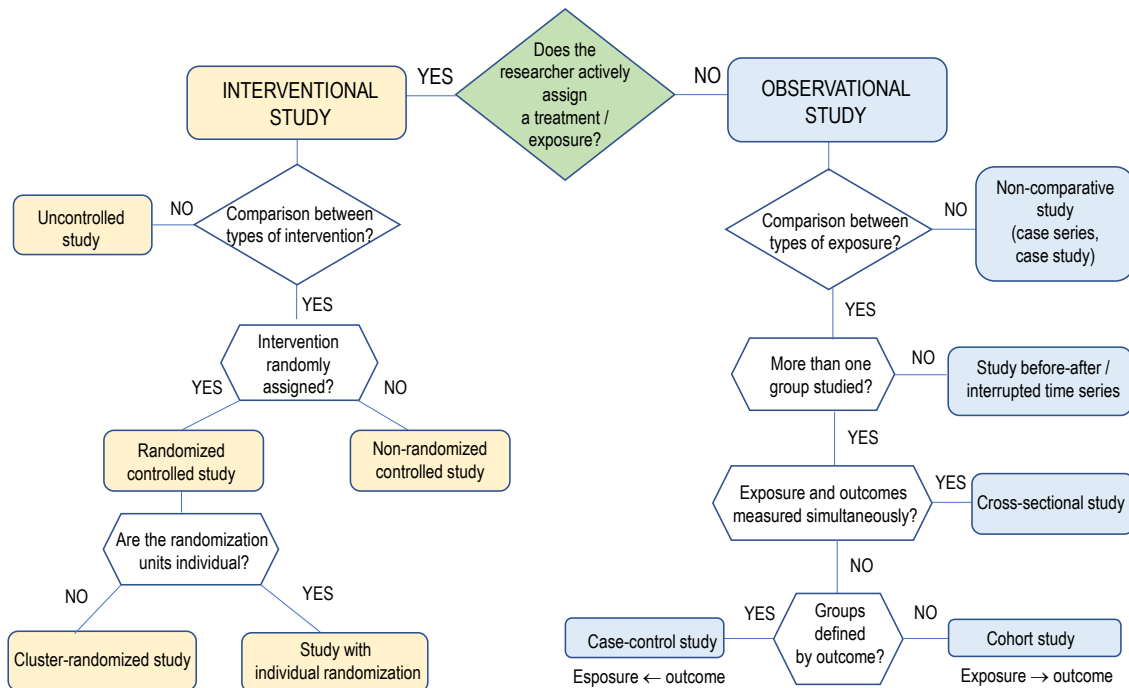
Does the researcher actively assign a treatment / exposure?

YES

INTERVENTIONAL STUDY

NO

OBSERVATIONAL STUDY

Uncontrolled study

NO

Comparison between types of intervention?

YES

Intervention randomly assigned?

YES

NO

Randomized controlled study

Non-randomized controlled study

Are the randomization units individual?

NO

YES

Cluster-randomized study

Study with individual randomization

Comparison between types of exposure?

NO

Non-comparative study (case series, case study)

YES

More than one group studied?

NO

Study before-after / interrupted time series

YES

Exposure and outcomes measured simultaneously?

YES

Cross-sectional study

NO

Groups defined by outcome?

YES

Case-control study

Esposure $\leftarrow$ outcome

NO

Cohort study

Exposure $\rightarrow$ outcome